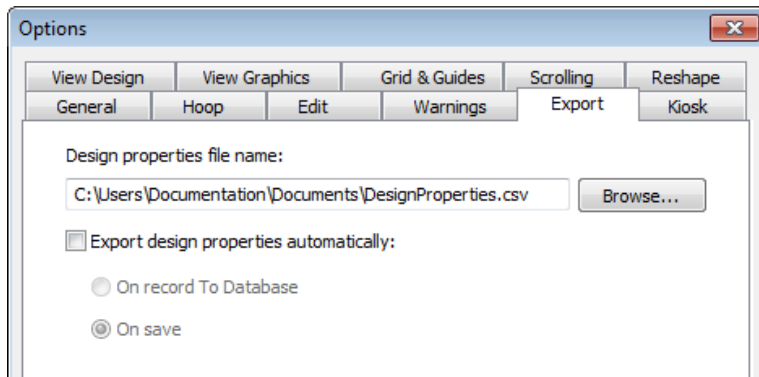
Options

View Design
View Graphics
Grid & Guides
Scrolling
Reshape
General
Hoop
Edit
Warnings
Export
Kiosk

Design properties file name:

C:\Users\Documentation\Documents\DesignProperties.csv

Browse...

Export design properties automatically:

On record To Database

On save